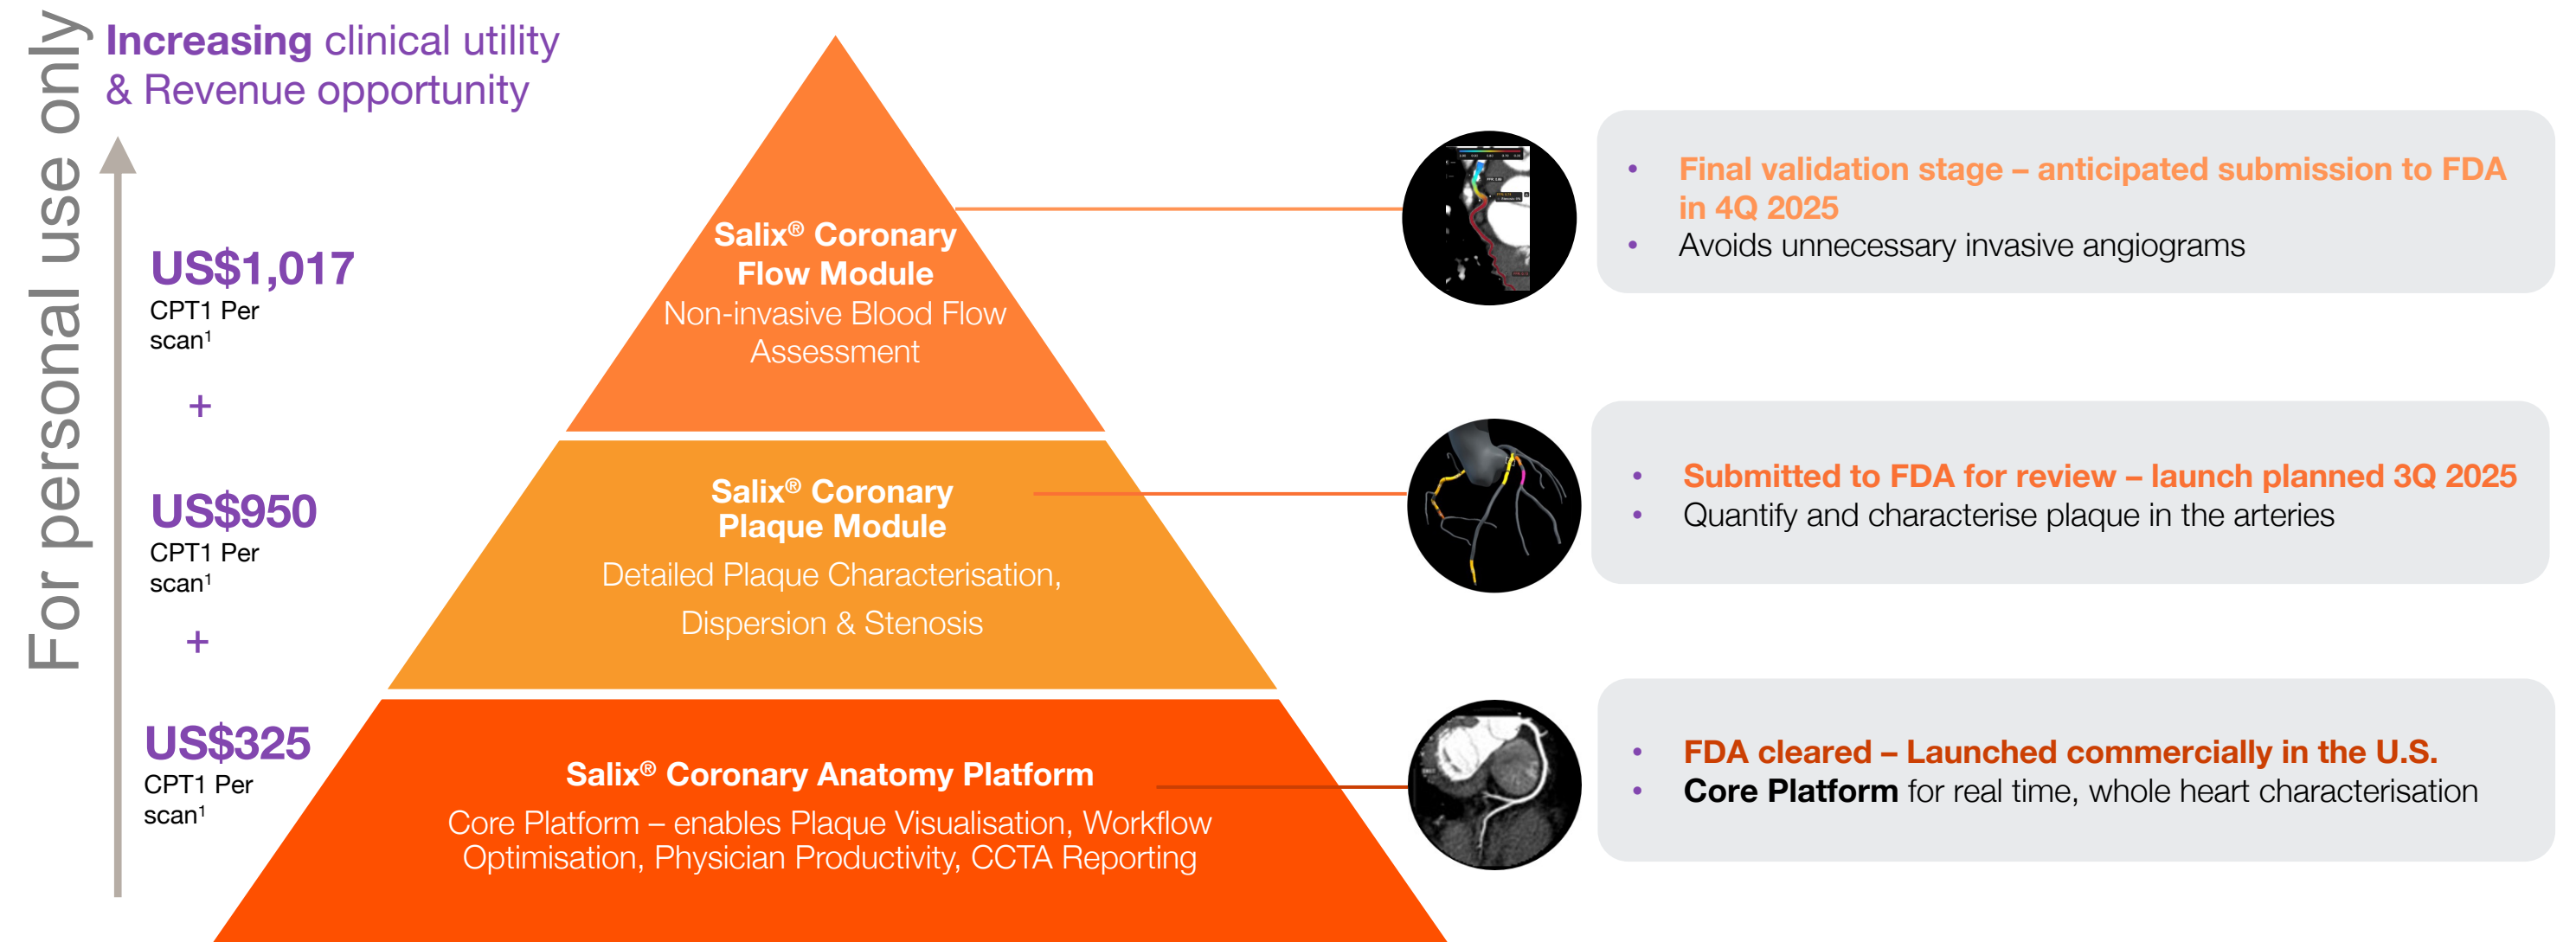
For personal use only

Increasing clinical utility & Revenue opportunity

US$1,017
CPT1 Per scan$^1$

+

US$950
CPT1 Per scan$^1$

+

US$325
CPT1 Per scan$^1$

Salix® Coronary Flow Module
Non-invasive Blood Flow Assessment

Salix® Coronary Plaque Module
Detailed Plaque Characterisation, Dispersion & Stenosis

Salix® Coronary Anatomy Platform
Core Platform – enables Plaque Visualisation, Workflow Optimisation, Physician Productivity, CCTA Reporting

• Final validation stage – anticipated submission to FDA in 4Q 2025
• Avoids unnecessary invasive angiograms

• Submitted to FDA for review – launch planned 3Q 2025
• Quantify and characterise plaque in the arteries

• FDA cleared – Launched commercially in the U.S.
• Core Platform for real time, whole heart characterisation